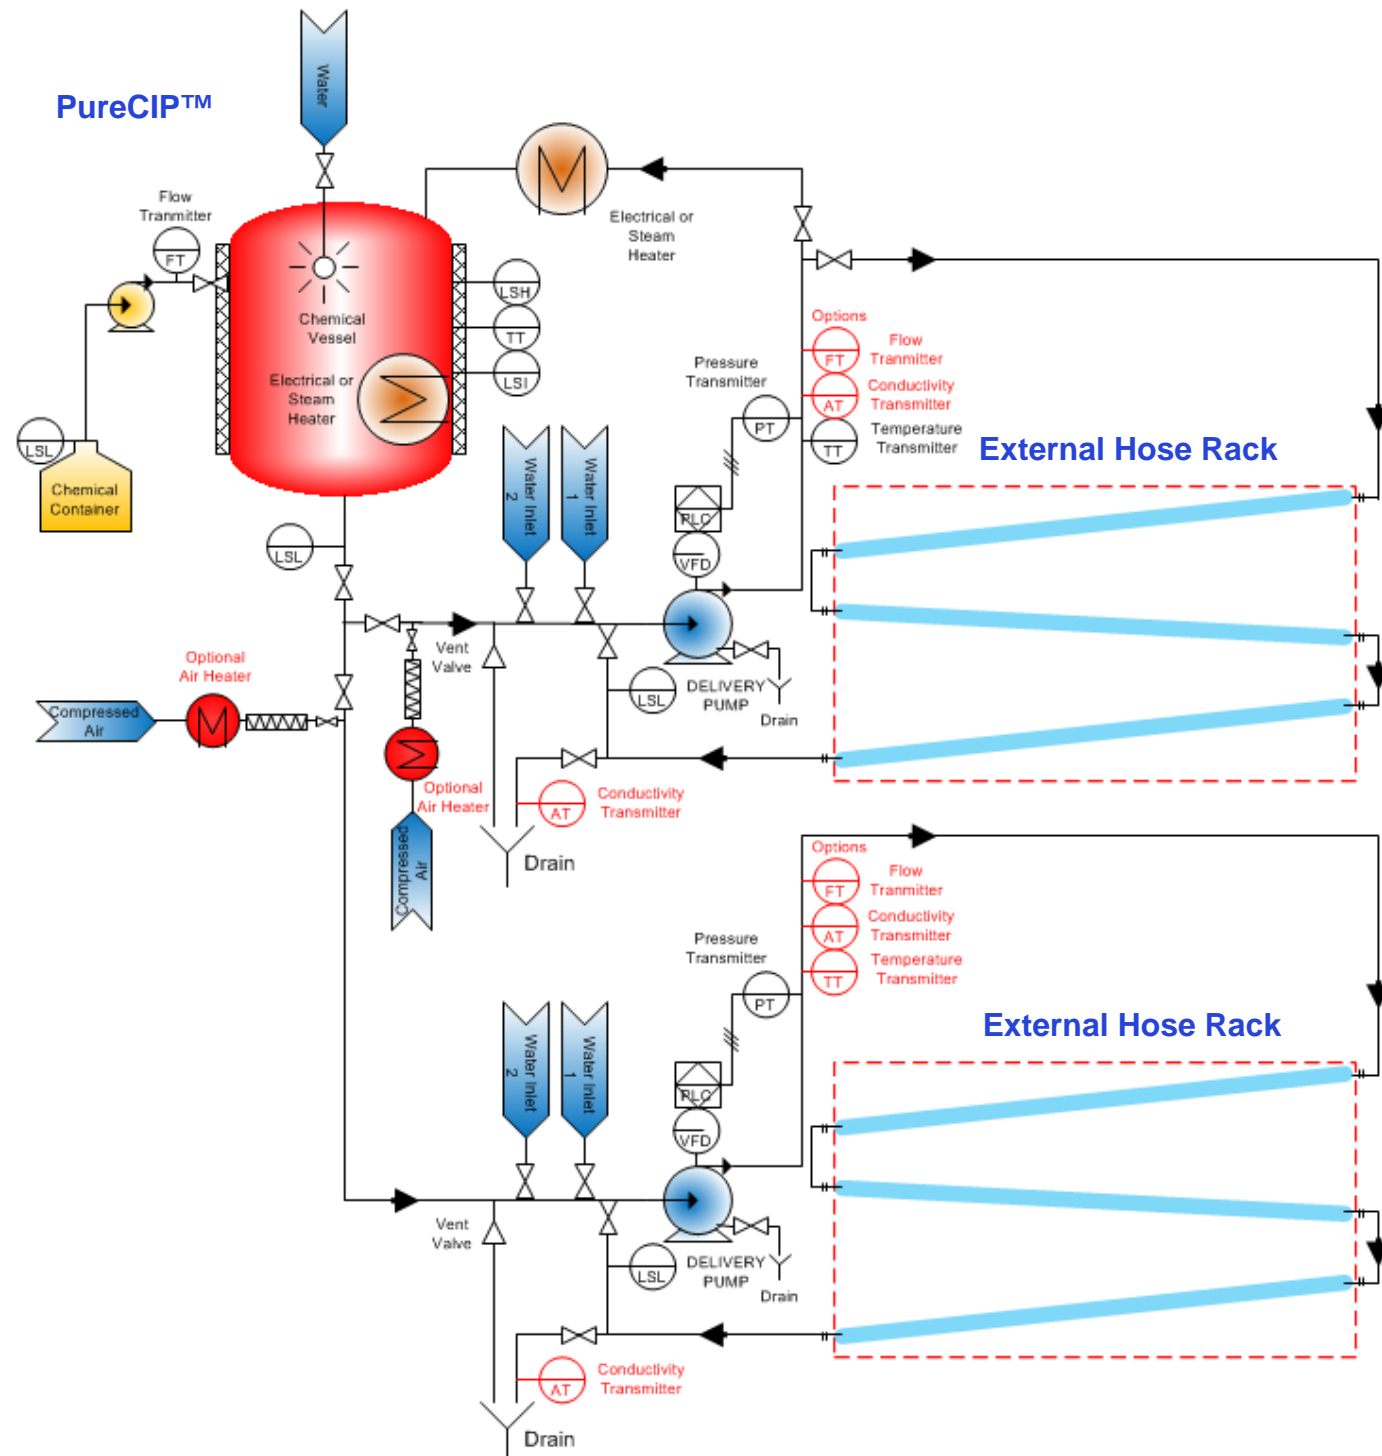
PureCIP™

Water

Flow Tranmitter

FT

Chemical Vessel

Electrical or Steam Heater

LSH

TT

LSI

Electrical or Steam Heater

LSL

Chemical Container

Options

FT Flow Tranmitter

AT Conductivity Transmitter

TT Temperature Transmitter

Pressure Transmitter

PT

External Hose Rack

Water Inlet 2

Water Inlet 1

PLC

VFD

LSL

Vent Valve

Optional Air Heater

Compressed Air

DELIVERY PUMP

Drain

LSL

Optional Air Heater

Compressed Air

AT Conductivity Transmitter

Drain

Options

FT Flow Tranmitter

AT Conductivity Transmitter

TT Temperature Transmitter

Pressure Transmitter

PT

External Hose Rack

Water Inlet 2

Water Inlet 1

PLC

VFD

Vent Valve

LSL

DELIVERY PUMP

Drain

AT Conductivity Transmitter

Drain